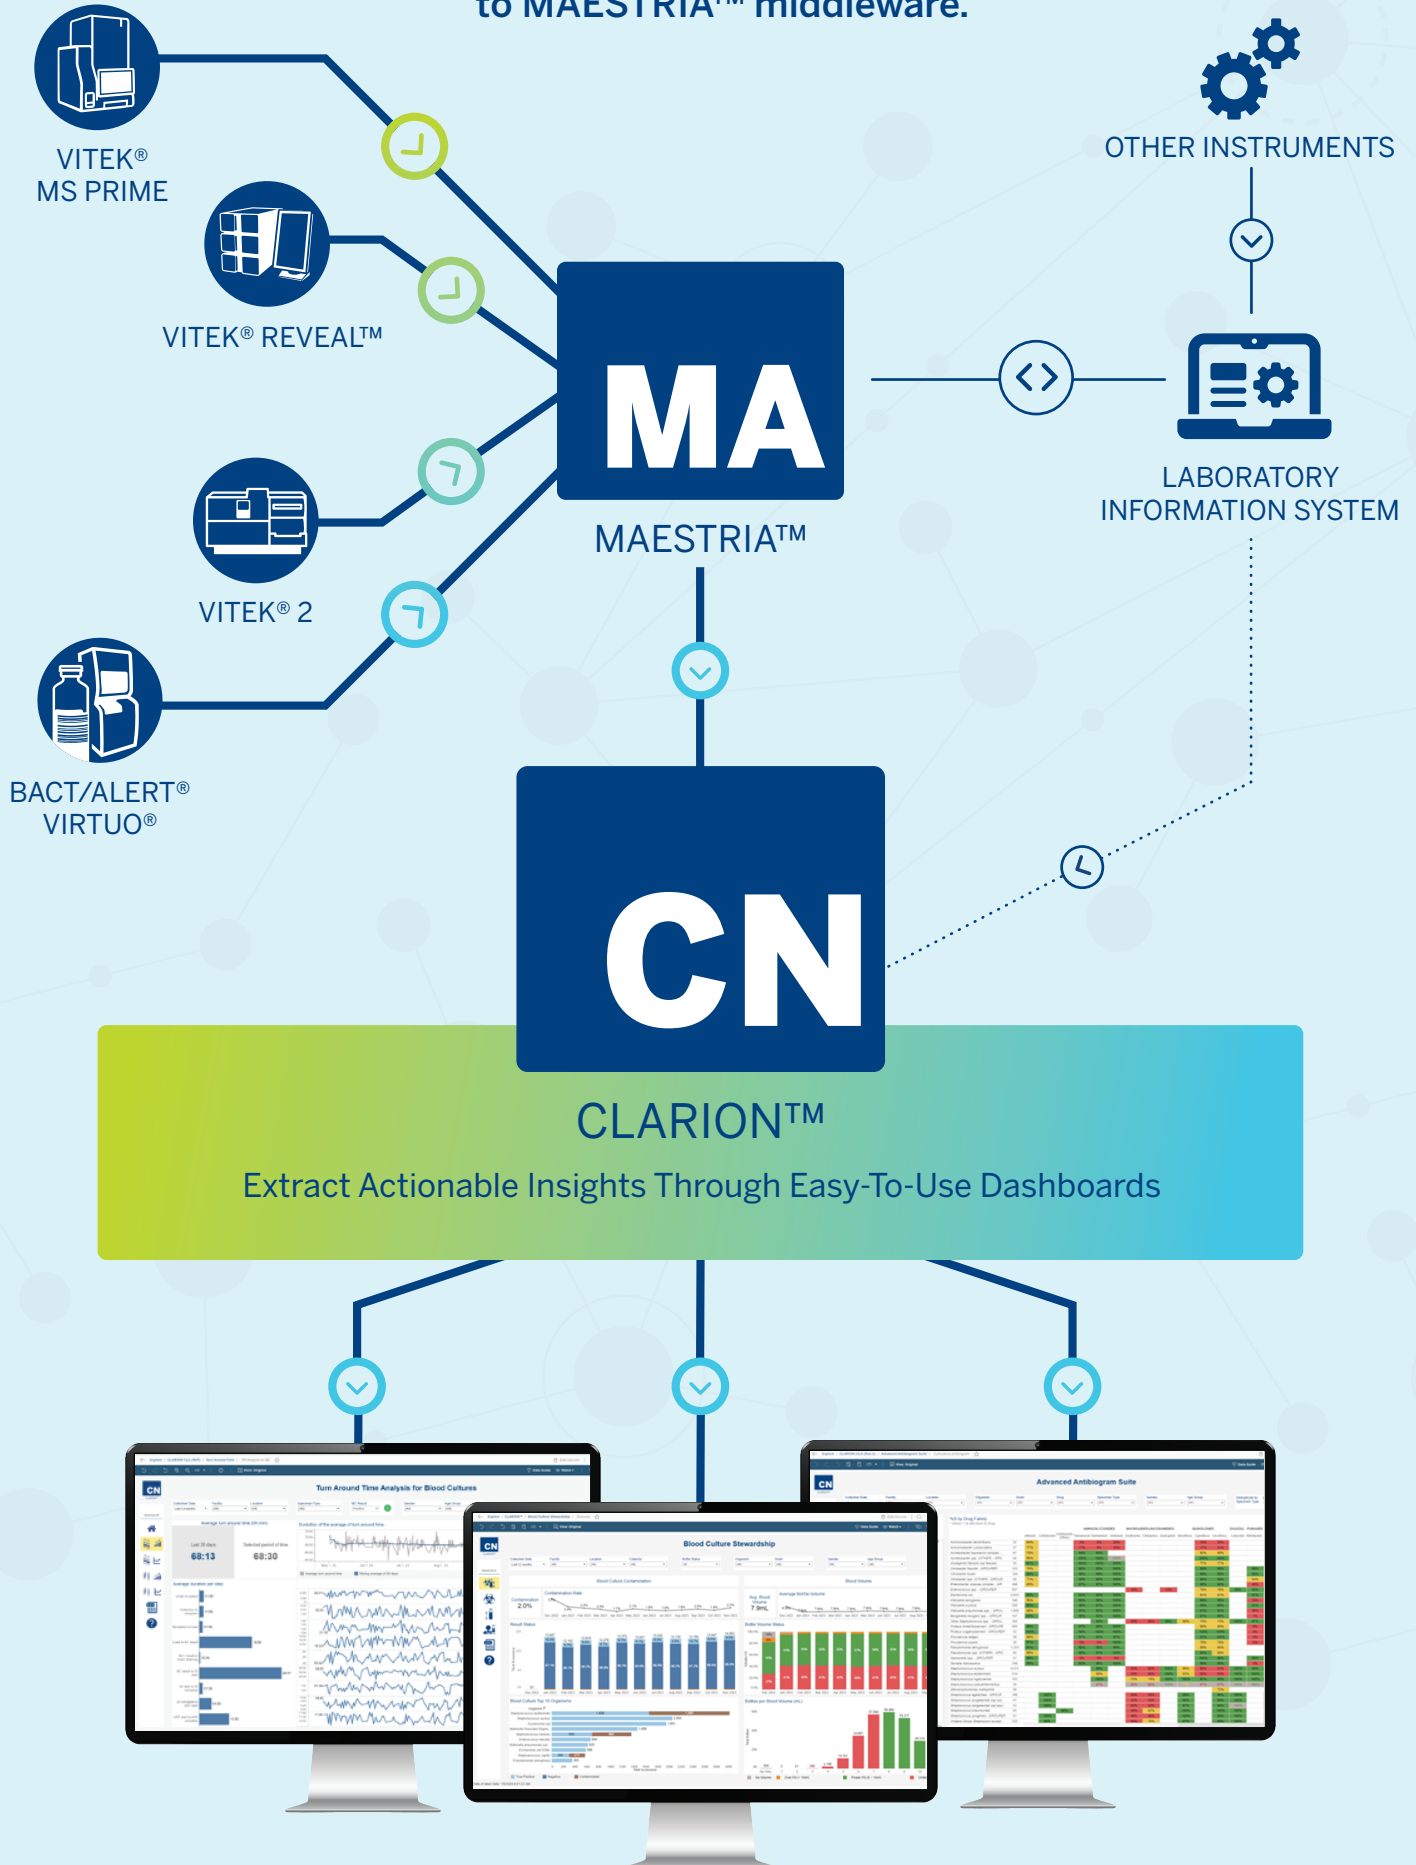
to MAESTRIA™ middleware.

VITEK®
MS PRIME

VITEK® REVEAL™

VITEK® 2

BACT/ALERT®
VIRTUO®

OTHER INSTRUMENTS

MA

MAESTRIA™

LABORATORY
INFORMATION SYSTEM

CN

CLARION™

Extract Actionable Insights Through Easy-To-Use Dashboards

CN

Turn Around Time Analysis for Blood Cultures

68:13

68:30

CN

Blood Culture Stewardship

CN

Advanced Antibiogram Suite